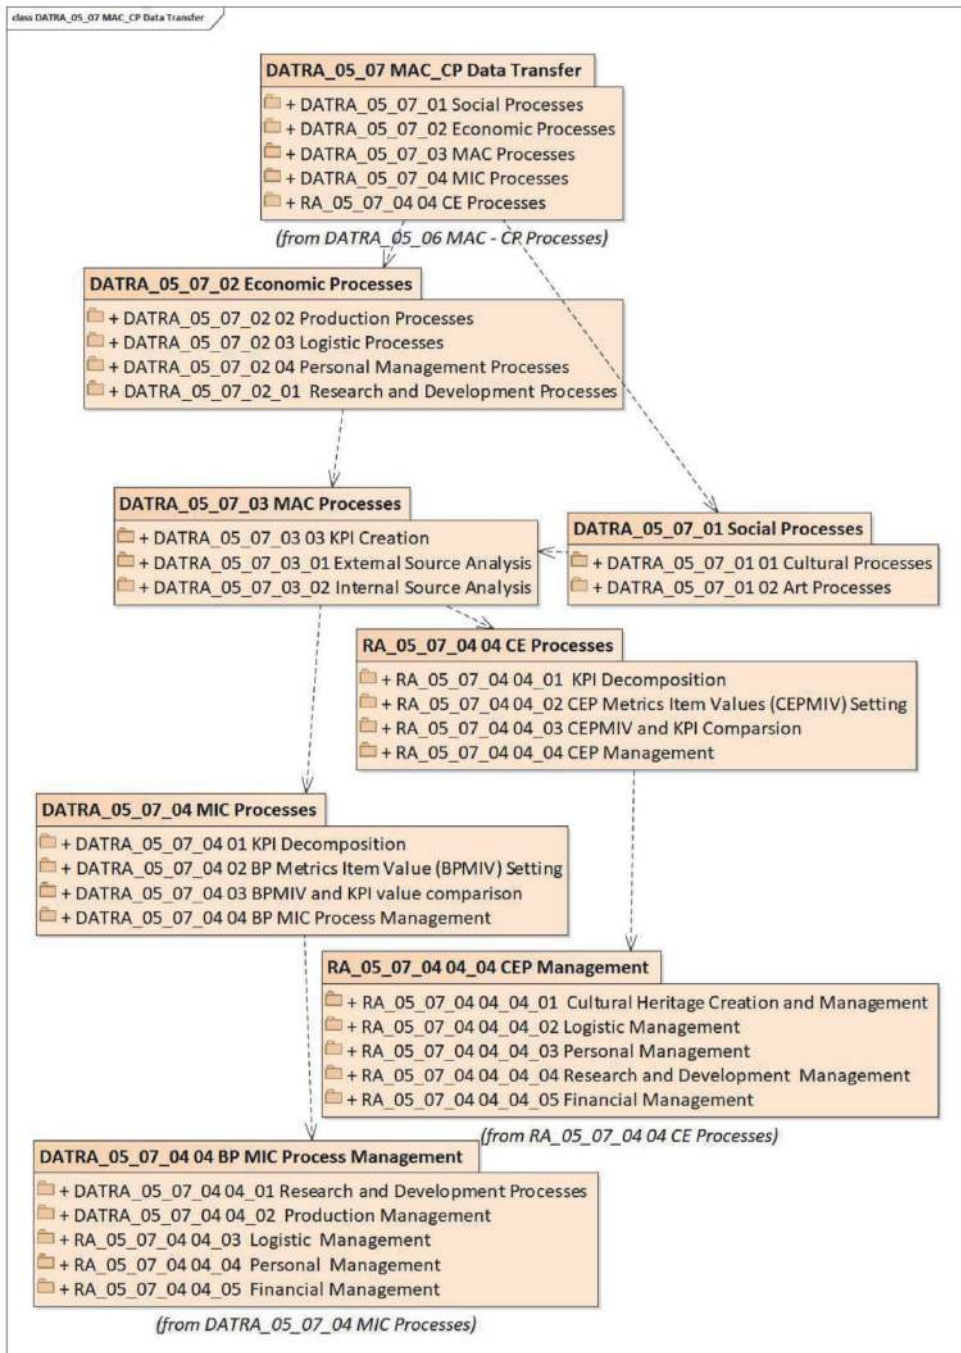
class DATRA_05_07 MAC_CP Data Transfer

DATRA_05_07 MAC_CP Data Transfer
+ DATRA_05_07_01 Social Processes
+ DATRA_05_07_02 Economic Processes
+ DATRA_05_07_03 MAC Processes
+ DATRA_05_07_04 MIC Processes
+ RA_05_07_04 04 CE Processes
(from DATRA_05_06 MAC - CP Processes)

DATRA_05_07_02 Economic Processes
+ DATRA_05_07_02 02 Production Processes
+ DATRA_05_07_02 03 Logistic Processes
+ DATRA_05_07_02 04 Personal Management Processes
+ DATRA_05_07_02_01 Research and Development Processes

DATRA_05_07_03 MAC Processes
+ DATRA_05_07_03 03 KPI Creation
+ DATRA_05_07_03_01 External Source Analysis
+ DATRA_05_07_03_02 Internal Source Analysis

DATRA_05_07_01 Social Processes
+ DATRA_05_07_01 01 Cultural Processes
+ DATRA_05_07_01 02 Art Processes

RA_05_07_04 04 CE Processes
+ RA_05_07_04 04_01 KPI Decomposition
+ RA_05_07_04 04_02 CEP Metrics Item Values (CEPMIV) Setting
+ RA_05_07_04 04_03 CEPMIV and KPI Comparsion
+ RA_05_07_04 04_04 CEP Management

DATRA_05_07_04 MIC Processes
+ DATRA_05_07_04 01 KPI Decomposition
+ DATRA_05_07_04 02 BP Metrics Item Value (BPMIV) Setting
+ DATRA_05_07_04 03 BPMIV and KPI value comparison
+ DATRA_05_07_04 04 BP MIC Process Management

RA_05_07_04 04_04 CEP Management
+ RA_05_07_04 04_04_01 Cultural Heritage Creation and Management
+ RA_05_07_04 04_04_02 Logistic Management
+ RA_05_07_04 04_04_03 Personal Management
+ RA_05_07_04 04_04_04 Research and Development Management
+ RA_05_07_04 04_04_05 Financial Management
(from RA_05_07_04 04 CE Processes)

DATRA_05_07_04 04 BP MIC Process Management
+ DATRA_05_07_04 04_01 Research and Development Processes
+ DATRA_05_07_04 04_02 Production Management
+ RA_05_07_04 04_03 Logistic Management
+ RA_05_07_04 04_04 Personal Management
+ RA_05_07_04 04_05 Financial Management
(from DATRA_05_07_04 MIC Processes)